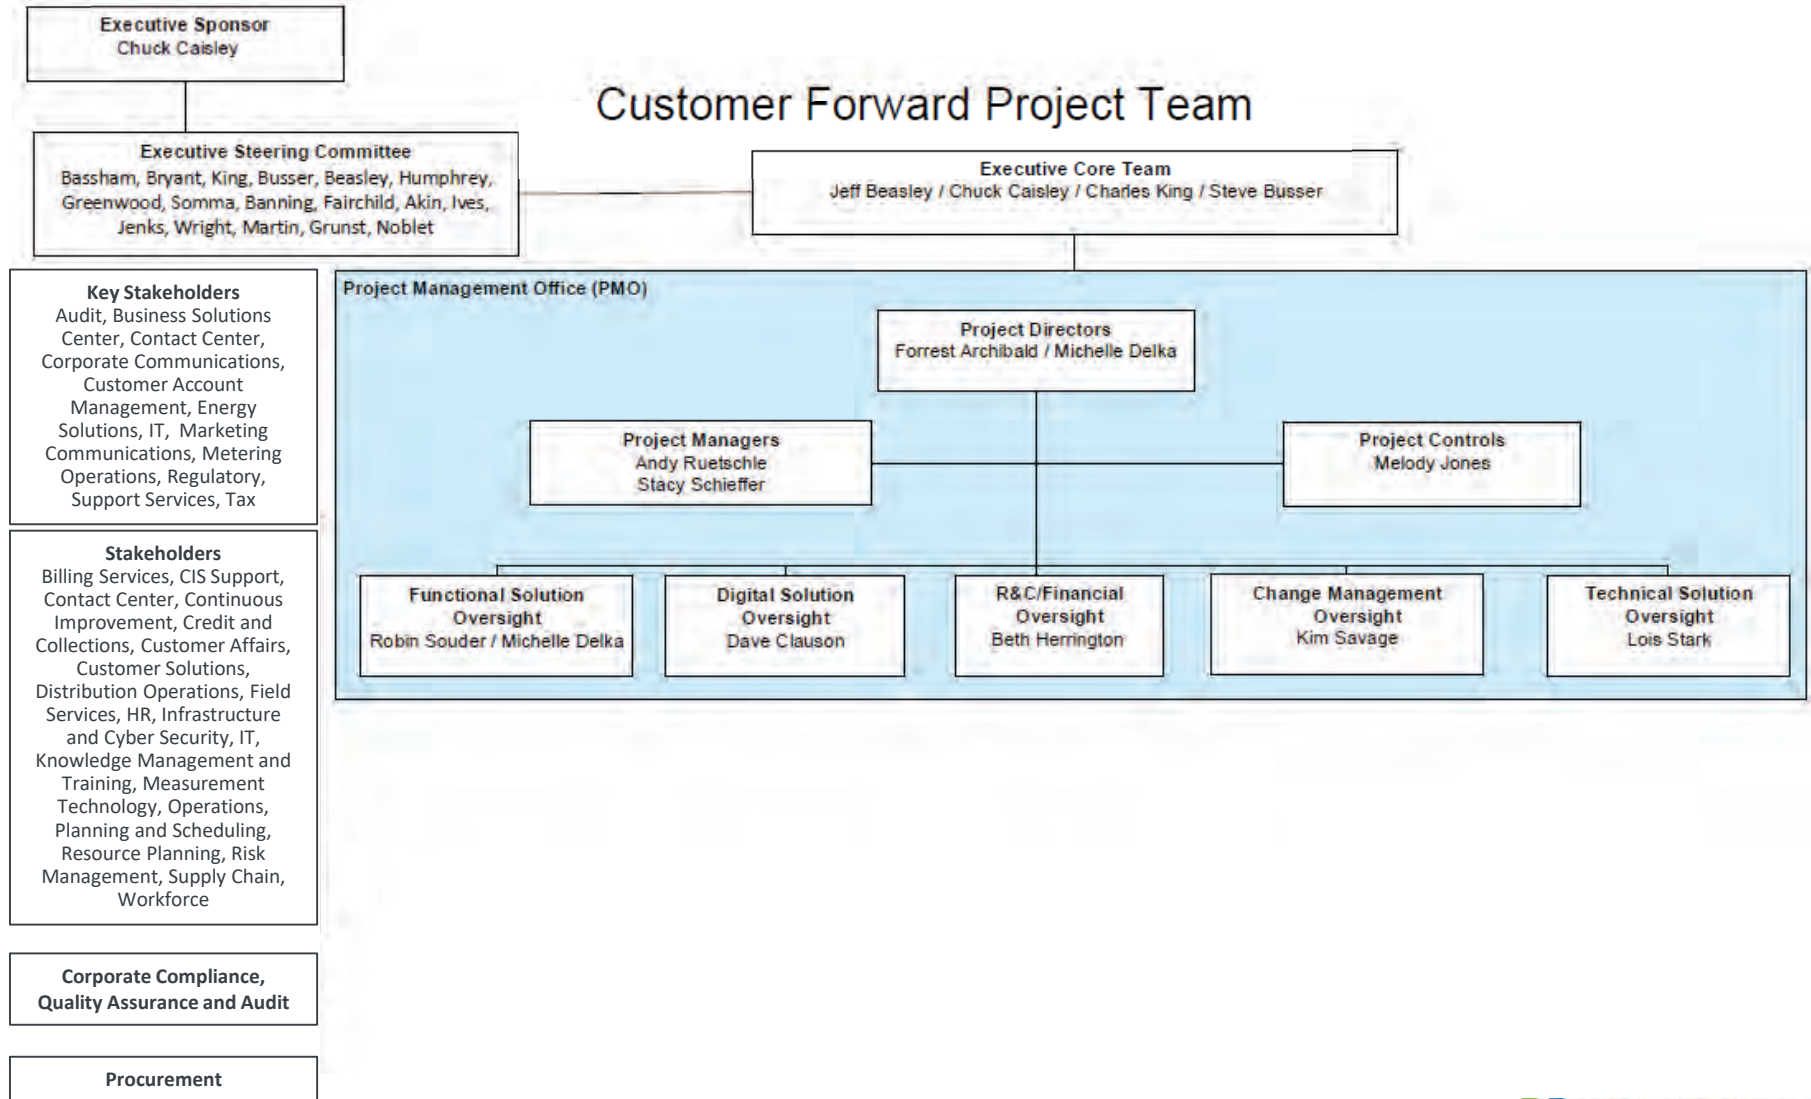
Executive Sponsor
Chuck Caisley

Customer Forward Project Team

Executive Steering Committee
Bassham, Bryant, King, Busser, Beasley, Humphrey, Greenwood, Somma, Banning, Fairchild, Akin, Ives, Jenks, Wright, Martin, Grunst, Noblet

Executive Core Team
Jeff Beasley / Chuck Caisley / Charles King / Steve Busser

Key Stakeholders
Audit, Business Solutions Center, Contact Center, Corporate Communications, Customer Account Management, Energy Solutions, IT, Marketing Communications, Metering Operations, Regulatory, Support Services, Tax

Project Management Office (PMO)

Project Directors
Forrest Archibald / Michelle Delka

Project Managers
Andy Ruetschle
Stacy Schieffer

Project Controls
Melody Jones

Stakeholders
Billing Services, CIS Support, Contact Center, Continuous Improvement, Credit and Collections, Customer Affairs, Customer Solutions, Distribution Operations, Field Services, HR, Infrastructure and Cyber Security, IT, Knowledge Management and Training, Measurement Technology, Operations, Planning and Scheduling, Resource Planning, Risk Management, Supply Chain, Workforce

Functional Solution Oversight
Robin Souder / Michelle Delka

Digital Solution Oversight
Dave Clauson

R&C/Financial Oversight
Beth Herrington

Change Management Oversight
Kim Savage

Technical Solution Oversight
Lois Stark

Corporate Compliance, Quality Assurance and Audit

Procurement